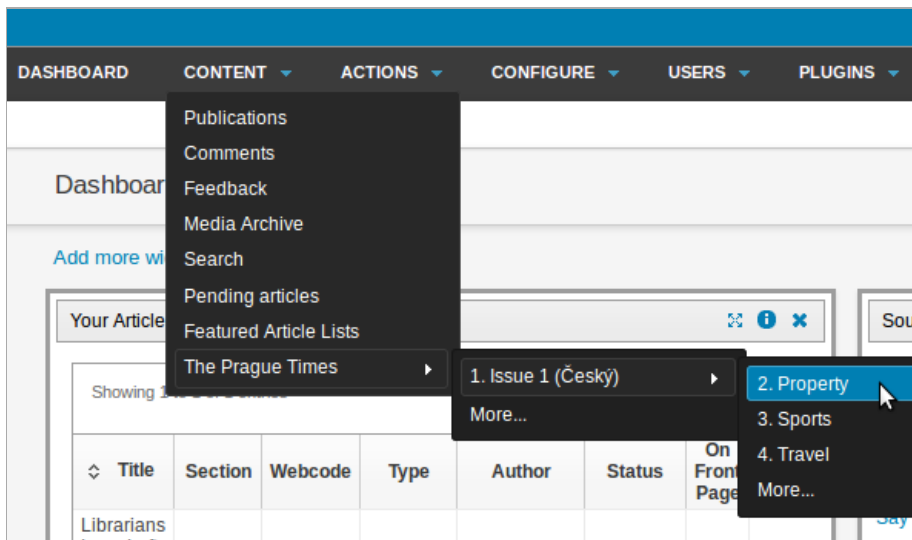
DASHBOARD CONTENT ACTIONS CONFIGURE USERS PLUGINS

Publications
Comments
Feedback
Media Archive
Search
Pending articles
Featured Article Lists
The Prague Times

1. Issue 1 (Český)
More...

2. Property
3. Sports
4. Travel
More...

Dashboar

Add more wi

Your Article

Sou

Showing 1 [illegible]

| Title | Section | Webcode | Type | Author | Status | On Front Page |
|---|---|---|---|---|---|---|
| Librarians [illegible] | | | | | | |

Say